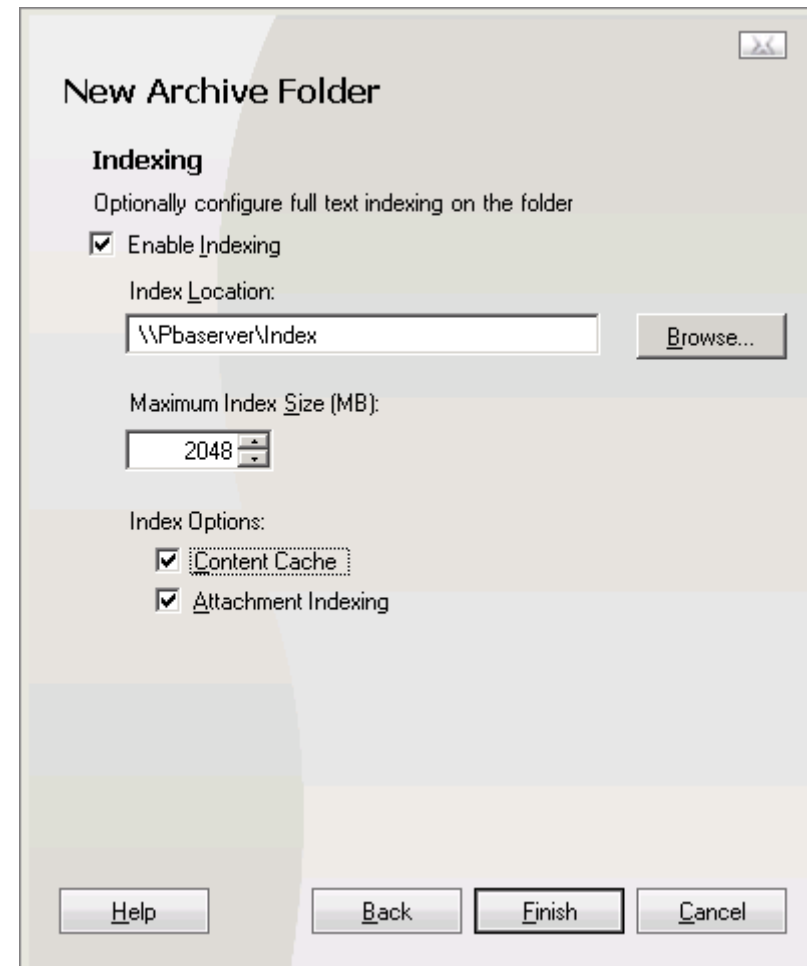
New Archive Folder

Indexing

Optionally configure full text indexing on the folder

☑ Enable Indexing

Index Location:

\\Pbaserver\Index

Browse...

Maximum Index Size (MB):

2048

Index Options:

☑ Content Cache

☑ Attachment Indexing

Help

Back

Finish

Cancel